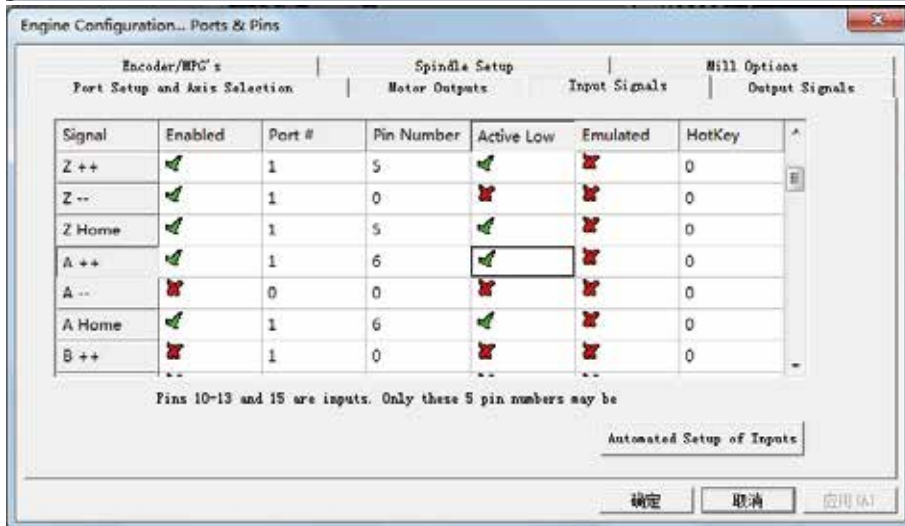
Engine Configuration... Ports & Pins

Encoder/MPG's | Spindle Setup | Mill Options
Port Setup and Axis Selection | Motor Outputs | Input Signals | Output Signals

| Signal | Enabled | Port # | Pin Number | Active Low | Emulated | HotKey |
|---|---|---|---|---|---|---|
| Z ++ | ✓ | 1 | 5 | ✓ | ✗ | 0 |
| Z -- | ✓ | 1 | 0 | ✗ | ✗ | 0 |
| Z Home | ✓ | 1 | 5 | ✓ | ✗ | 0 |
| A ++ | ✓ | 1 | 6 | ✓ | ✗ | 0 |
| A -- | ✗ | 0 | 0 | ✗ | ✗ | 0 |
| A Home | ✓ | 1 | 6 | ✓ | ✗ | 0 |
| B ++ | ✗ | 1 | 0 | ✗ | ✗ | 0 |

Pins 10-13 and 15 are inputs. Only these 5 pin numbers may be

Automated Setup of Inputs

确定 取消 应用(A)